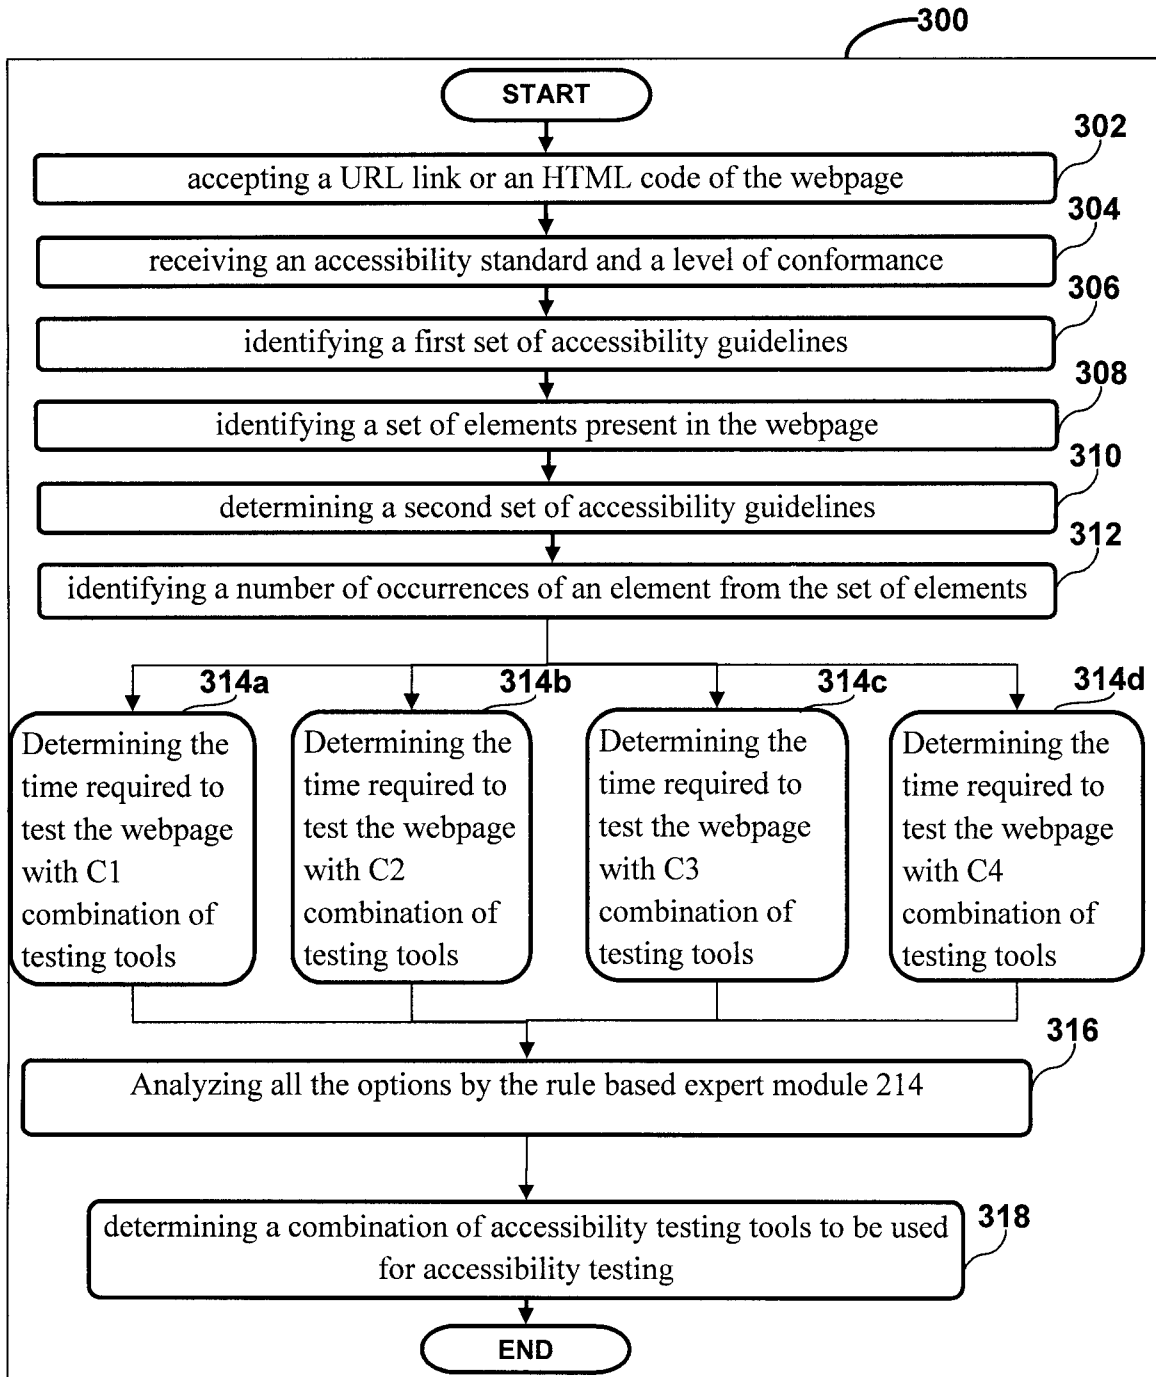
300

START

302

accepting a URL link or an HTML code of the webpage

304

receiving an accessibility standard and a level of conformance

306

identifying a first set of accessibility guidelines

308

identifying a set of elements present in the webpage

310

determining a second set of accessibility guidelines

312

identifying a number of occurrences of an element from the set of elements

314a

Determining the time required to test the webpage with C1 combination of testing tools

314b

Determining the time required to test the webpage with C2 combination of testing tools

314c

Determining the time required to test the webpage with C3 combination of testing tools

314d

Determining the time required to test the webpage with C4 combination of testing tools

316

Analyzing all the options by the rule based expert module 214

318

determining a combination of accessibility testing tools to be used for accessibility testing

END